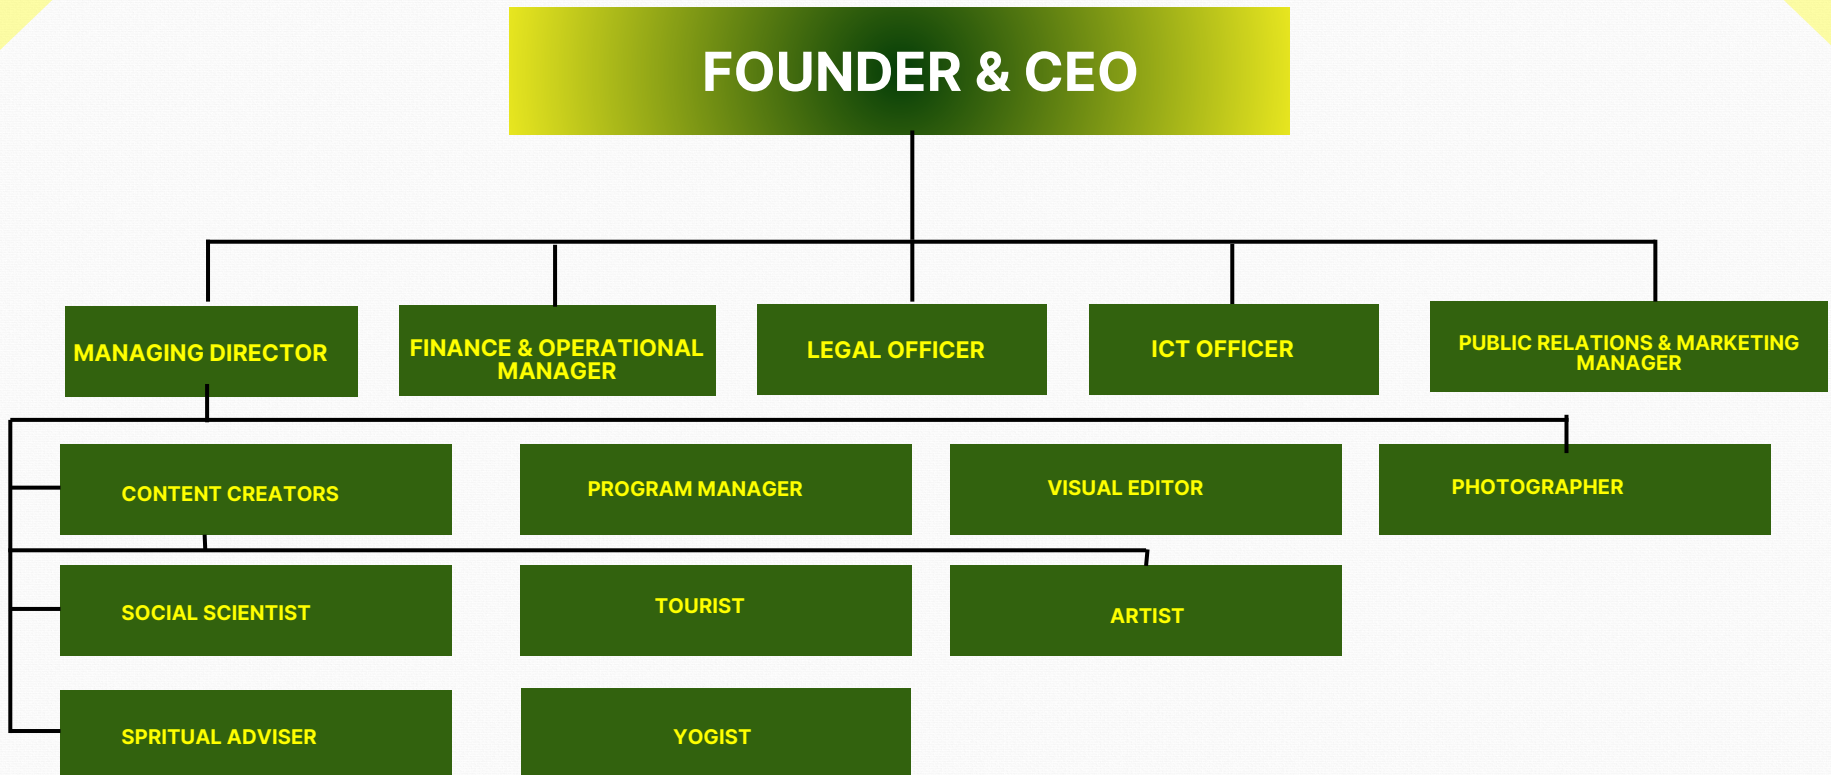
FOUNDER & CEO

MANAGING DIRECTOR

FINANCE & OPERATIONAL MANAGER

LEGAL OFFICER

ICT OFFICER

PUBLIC RELATIONS & MARKETING MANAGER

CONTENT CREATORS

PROGRAM MANAGER

VISUAL EDITOR

PHOTOGRAPHER

SOCIAL SCIENTIST

TOURIST

ARTIST

SPRITUAL ADVISER

YOGIST